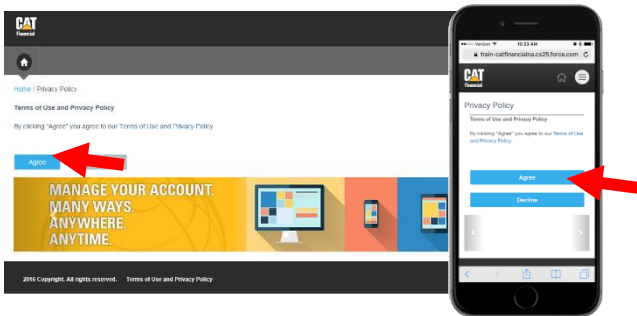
CAT
Financial

Home / Privacy Policy

Terms of Use and Privacy Policy

By clicking "Agree" you agree to our Terms of Use and Privacy Policy

Agree

MANAGE YOUR ACCOUNT.
MANY WAYS.
ANYWHERE.
ANYTIME.

2016 Copyright. All rights reserved. Terms of Use and Privacy Policy

•••○○ Verizon 10:23 AM

train-catfinancialna.cs25.force.com

CAT
Financial

Privacy Policy

Terms of Use and Privacy Policy

By clicking "Agree" you agree to our Terms of Use and Privacy Policy

Agree

Decline